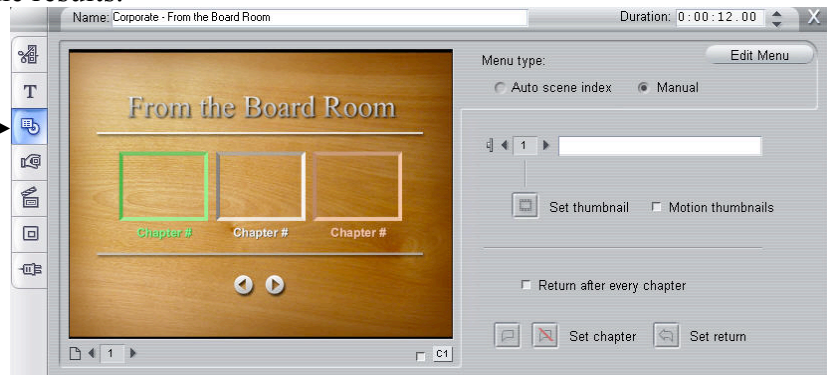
Name: Corporate - From the Board Room

Duration: 0:00:12.00

X

T

From the Board Room

Chapter #

Chapter #

Chapter #

1

C1

Edit Menu

Menu type:

Auto scene index

Manual

1

Set thumbnail

Motion thumbnails

Return after every chapter

Set chapter

Set return